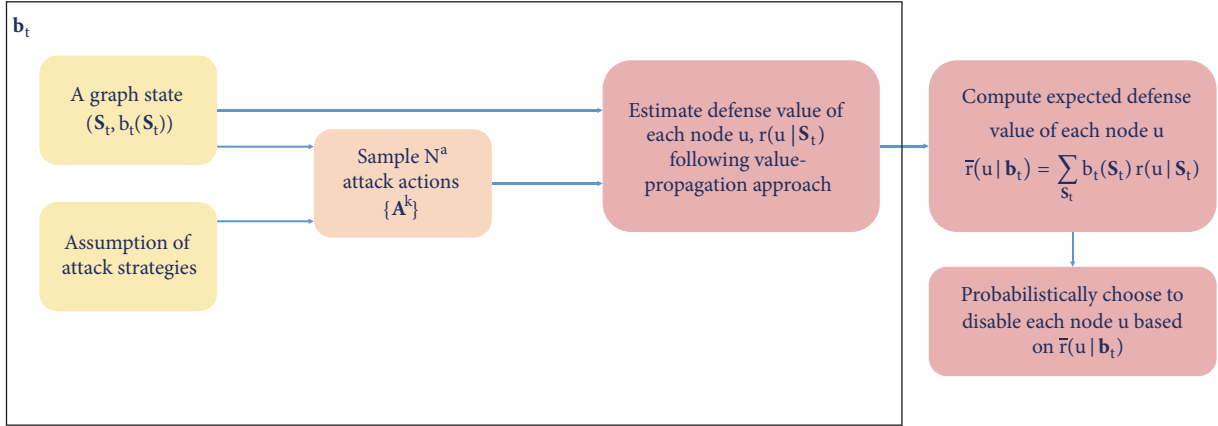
$\mathbf{b}_t$

A graph state $(\mathbf{S}_t, b_t(\mathbf{S}_t))$

Assumption of attack strategies

Sample $N^a$ attack actions $\{\mathbf{A}^k\}$

Estimate defense value of each node u, $r(u \mid \mathbf{S}_t)$ following value-propagation approach

Compute expected defense value of each node u
$\bar{r}(u \mid \mathbf{b}_t) = \sum_{\mathbf{S}_t} b_t(\mathbf{S}_t)\, r(u \mid \mathbf{S}_t)$

Probabilistically choose to disable each node u based on $\bar{r}(u \mid \mathbf{b}_t)$